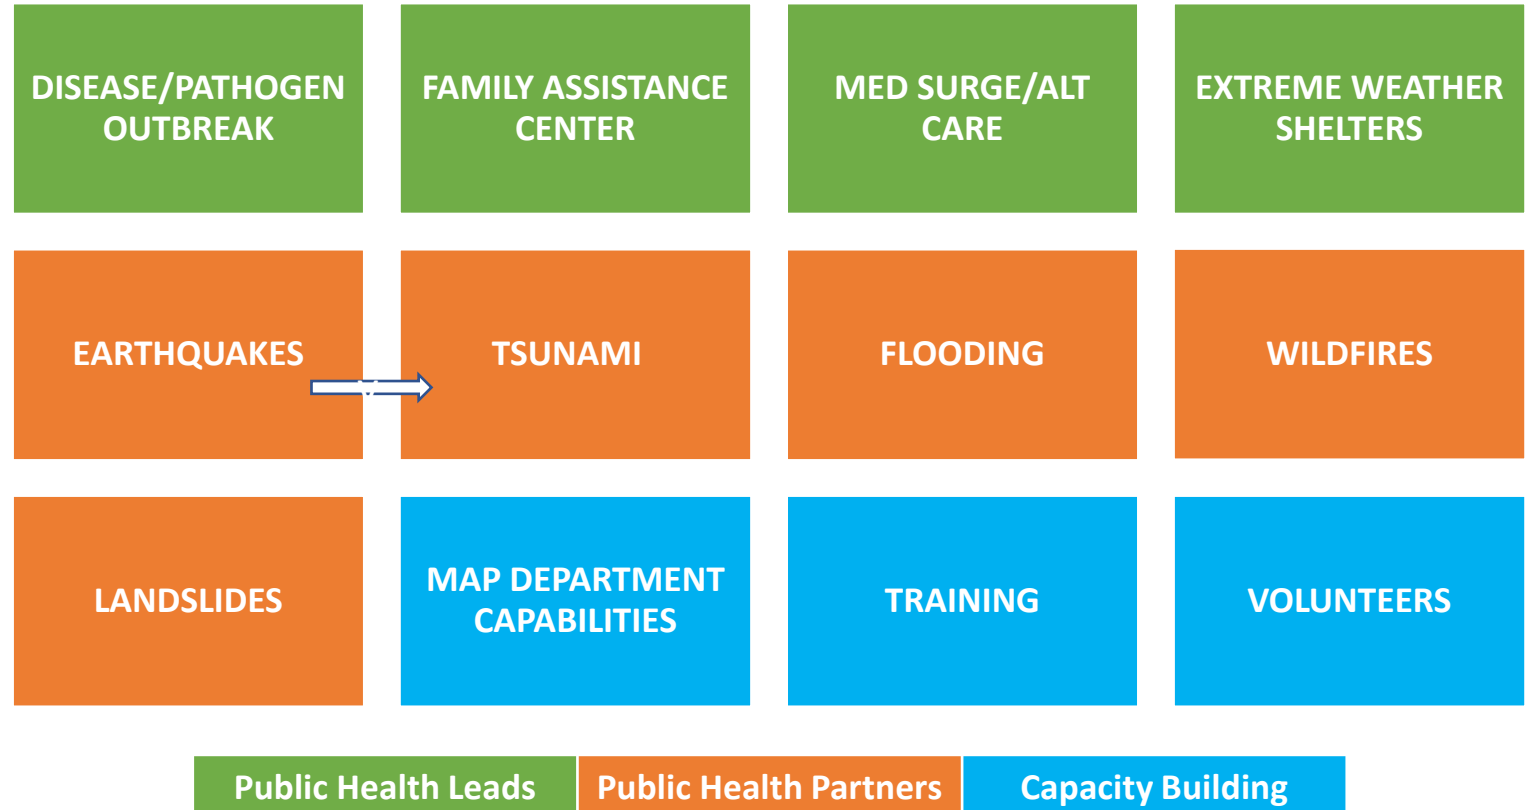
DISEASE/PATHOGEN OUTBREAK

FAMILY ASSISTANCE CENTER

MED SURGE/ALT CARE

EXTREME WEATHER SHELTERS

EARTHQUAKES

TSUNAMI

FLOODING

WILDFIRES

LANDSLIDES

MAP DEPARTMENT CAPABILITIES

TRAINING

VOLUNTEERS

Public Health Leads

Public Health Partners

Capacity Building